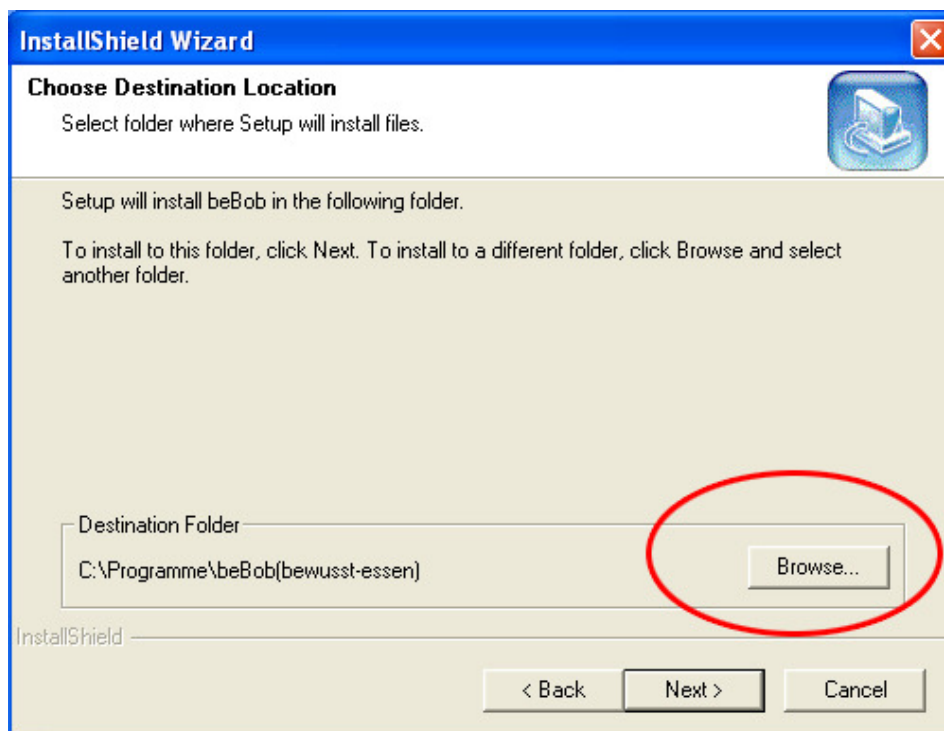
InstallShield Wizard

Choose Destination Location
Select folder where Setup will install files.

Setup will install beBob in the following folder.

To install to this folder, click Next. To install to a different folder, click Browse and select another folder.

Destination Folder
C:\Programme\beBob(bewusst-essen)

Browse...

InstallShield

< Back

Next >

Cancel